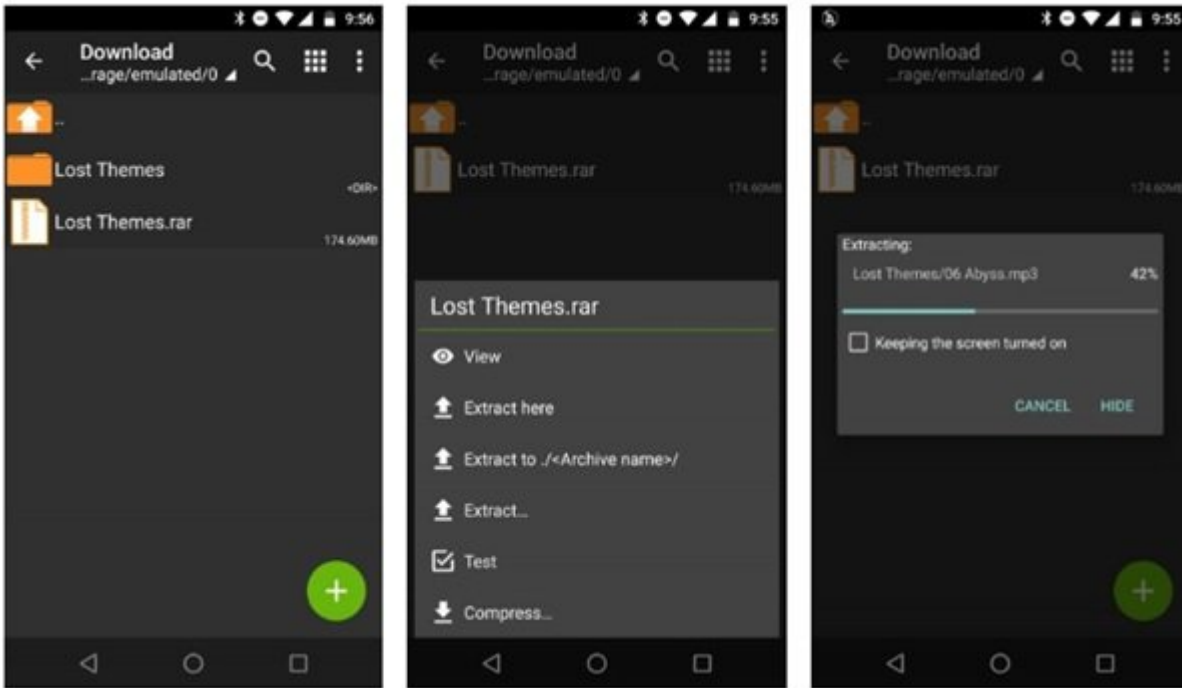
9:56

Download
...rage/emulated/0

..

Lost Themes
<DIR>

Lost Themes.rar
174.60MB

+

9:55

Download
...rage/emulated/0

..

Lost Themes.rar
174.60MB

Lost Themes.rar

View

Extract here

Extract to ./<Archive name>/

Extract...

Test

Compress...

9:55

Download
...rage/emulated/0

..

Lost Themes.rar
174.60MB

Extracting:

Lost Themes/06 Abyss.mp3
42%

Keeping the screen turned on

CANCEL
HIDE

+